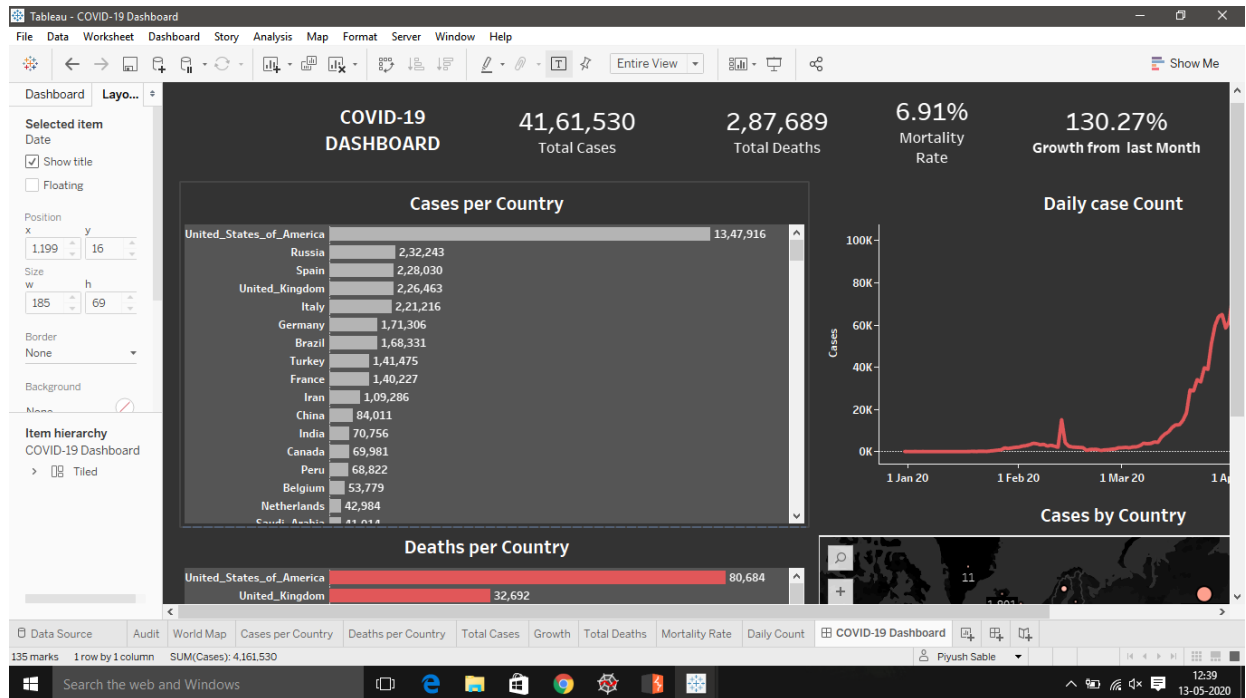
Tableau - COVID-19 Dashboard

File Data Worksheet Dashboard Story Analysis Map Format Server Window Help

Entire View

Show Me

Dashboard Layo...

Selected item
Date
Show title
Floating

Position
x y
1,199 16
Size
w h
185 69

Border
None

Background

Item hierarchy
COVID-19 Dashboard
Tiled

COVID-19 DASHBOARD

41,61,530
Total Cases

2,87,689
Total Deaths

6.91%
Mortality Rate

130.27%
Growth from last Month

Cases per Country

| | |
|---|---|
| United_States_of_America | 13,47,916 |
| Russia | 2,32,243 |
| Spain | 2,28,030 |
| United_Kingdom | 2,26,463 |
| Italy | 2,21,216 |
| Germany | 1,71,306 |
| Brazil | 1,68,331 |
| Turkey | 1,41,475 |
| France | 1,40,227 |
| Iran | 1,09,286 |
| China | 84,011 |
| India | 70,756 |
| Canada | 69,981 |
| Peru | 68,822 |
| Belgium | 53,779 |
| Netherlands | 42,984 |
| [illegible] | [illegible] |

Daily case Count

100K
80K
60K
40K
20K
0K
Cases
1 Jan 20
1 Feb 20
1 Mar 20
1 A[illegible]

Cases by Country

11

Deaths per Country

| | |
|---|---|
| United_States_of_America | 80,684 |
| United_Kingdom | 32,692 |

Data Source Audit World Map Cases per Country Deaths per Country Total Cases Growth Total Deaths Mortality Rate Daily Count COVID-19 Dashboard

135 marks 1 row by 1 column SUM(Cases): 4,161,530

Piyush Sable

Search the web and Windows

12:39
13-05-2020